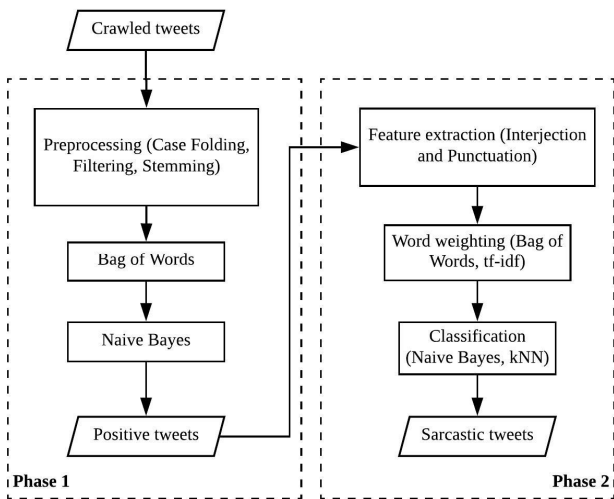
Crawled tweets

Preprocessing (Case Folding, Filtering, Stemming)

Bag of Words

Naive Bayes

Positive tweets

Phase 1

Feature extraction (Interjection and Punctuation)

Word weighting (Bag of Words, tf-idf)

Classification (Naive Bayes, kNN)

Sarcastic tweets

Phase 2